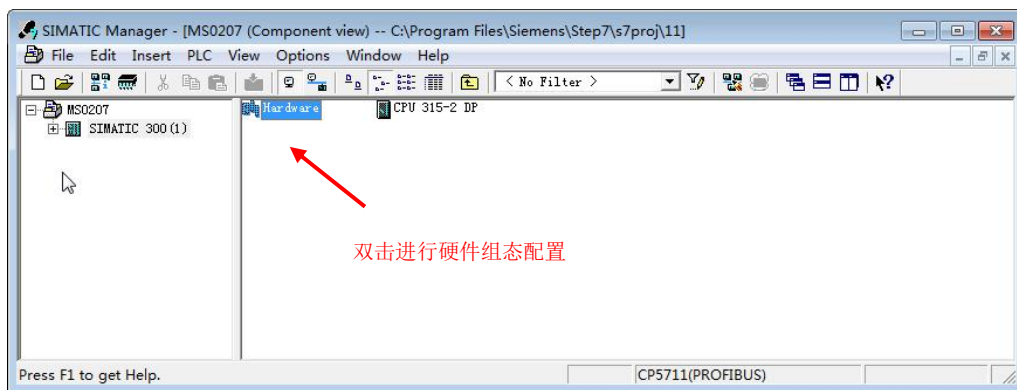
SIMATIC Manager - [MS0207 (Component view) -- C:\Program Files\Siemens\Step7\s7proj\11]

File Edit Insert PLC View Options Window Help

< No Filter >

MS0207
SIMATIC 300(1)

Hardware
CPU 315-2 DP

双击进行硬件组态配置

Press F1 to get Help.
CP5711(PROFIBUS)